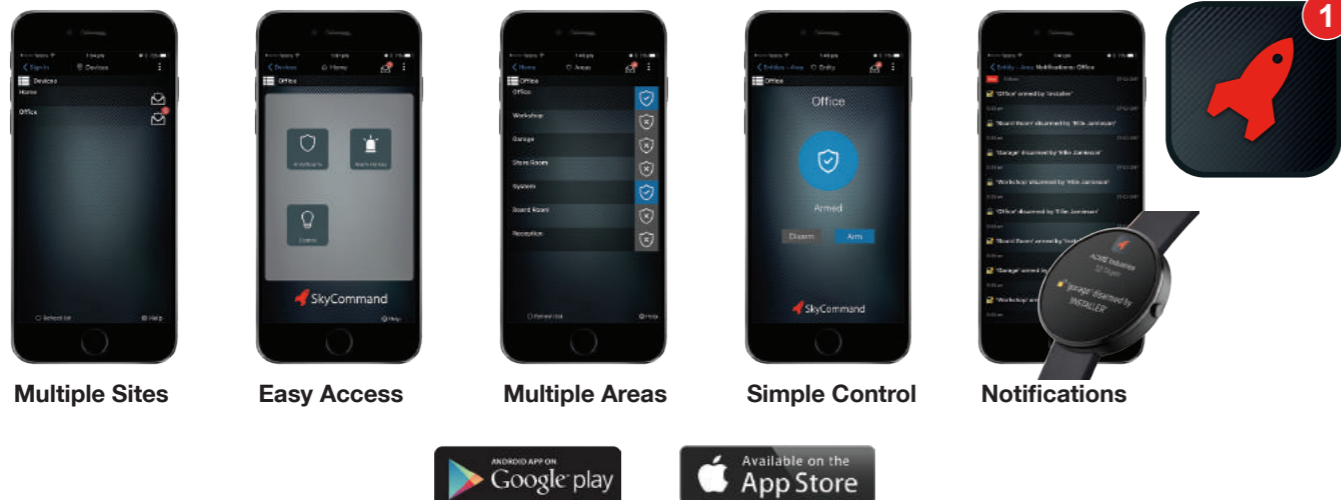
1

Devices
Home
Office

Refresh list
Help

Devices
Home
Office

SkyCommand

Help

Home
Areas
Office
Office
Workshop
Garage
Store Room
System
Board Room
Reception

Refresh list
Help

Entity - Area
Entity
Office
Office

Armed

Disarm
Arm

SkyCommand

Entity - Area
Notifications: Office

'Office' armed by 'Installer'
'Board Room' disarmed by 'Mike Jamieson'
'Garage' disarmed by 'Mike Jamieson'
'Workshop' disarmed by 'Mike Jamieson'
'Office' disarmed by 'Mike Jamieson'
'Board Room' armed by 'Installer'
'Garage' armed by 'Installer'
'Workshop' armed

'garage' disarmed by INSTALLER

Multiple Sites
Easy Access
Multiple Areas
Simple Control
Notifications

ANDROID APP ON
Google play

Available on the
App Store